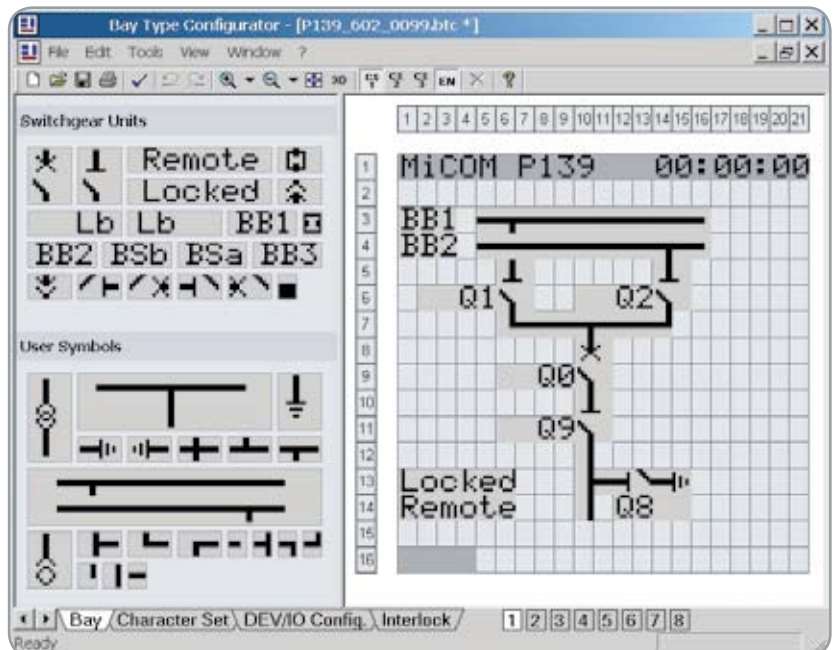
Bay Type Configurator - [P139_602_0099.btc *]

File Edit Tools View Window ?

EN

Switchgear Units

Remote

Locked

Lb Lb BB1

BB2 BSb BSa BB3

User Symbols

1 2 3 4 5 6 7 8 9 10 11 12 13 14 15 16 17 18 19 20 21

1 2 3 4 5 6 7 8 9 10 11 12 13 14 15 16

MiCOM P139 00:00:00

BB1

BB2

Q1

Q2

Q0

Q9

Locked

Remote

Q8

Bay Character Set DEV/IO Config. Interlock

1 2 3 4 5 6 7 8

Ready